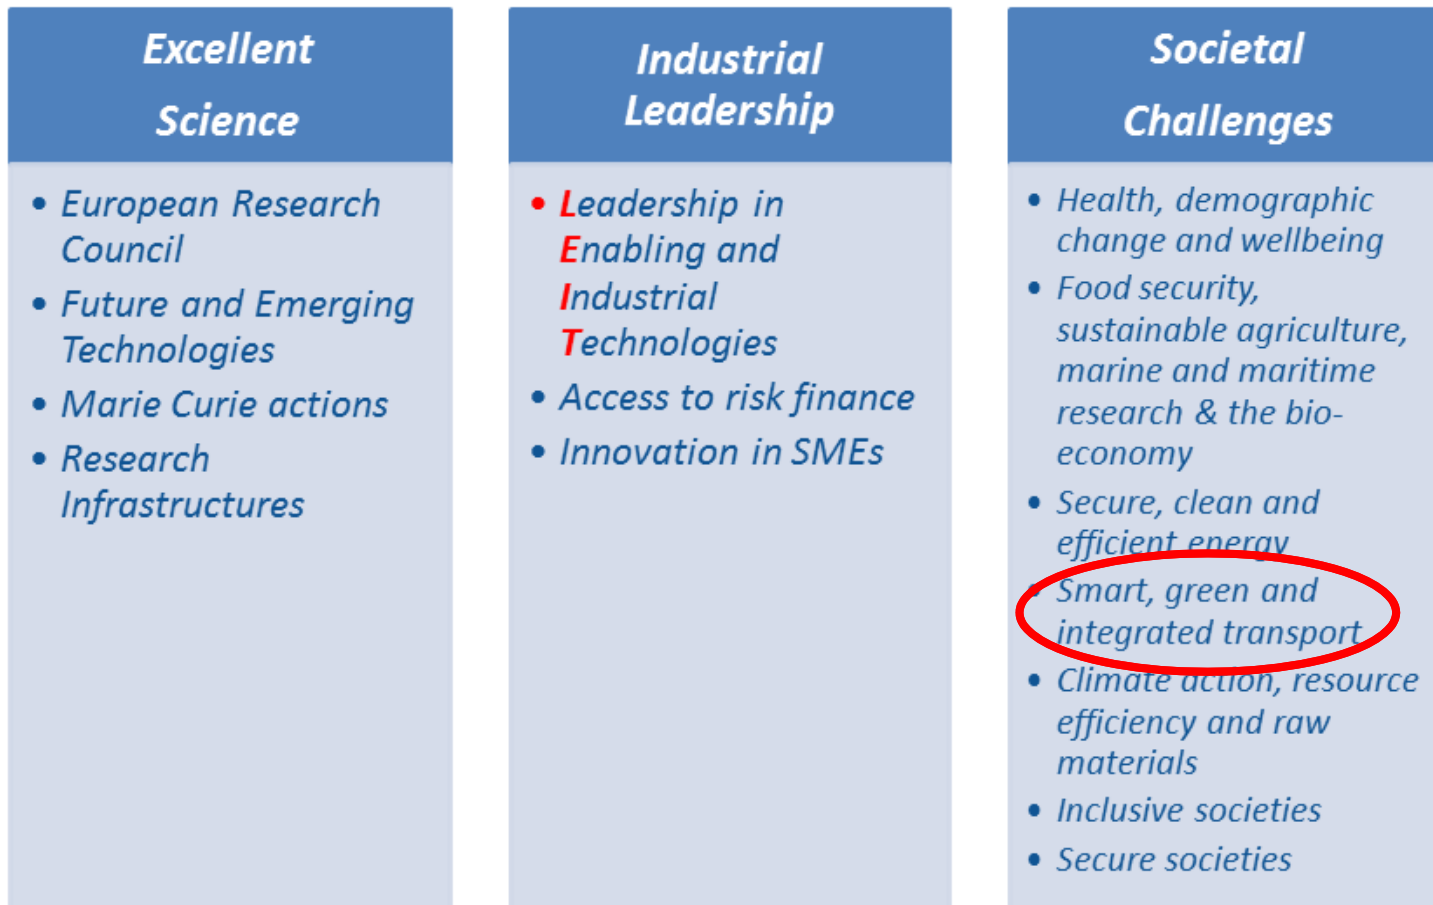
Excellent Science

• European Research Council
• Future and Emerging Technologies
• Marie Curie actions
• Research Infrastructures

Industrial Leadership

• Leadership in Enabling and Industrial Technologies
• Access to risk finance
• Innovation in SMEs

Societal Challenges

• Health, demographic change and wellbeing
• Food security, sustainable agriculture, marine and maritime research & the bio-economy
• Secure, clean and efficient energy
• Smart, green and integrated transport
• Climate action, resource efficiency and raw materials
• Inclusive societies
• Secure societies